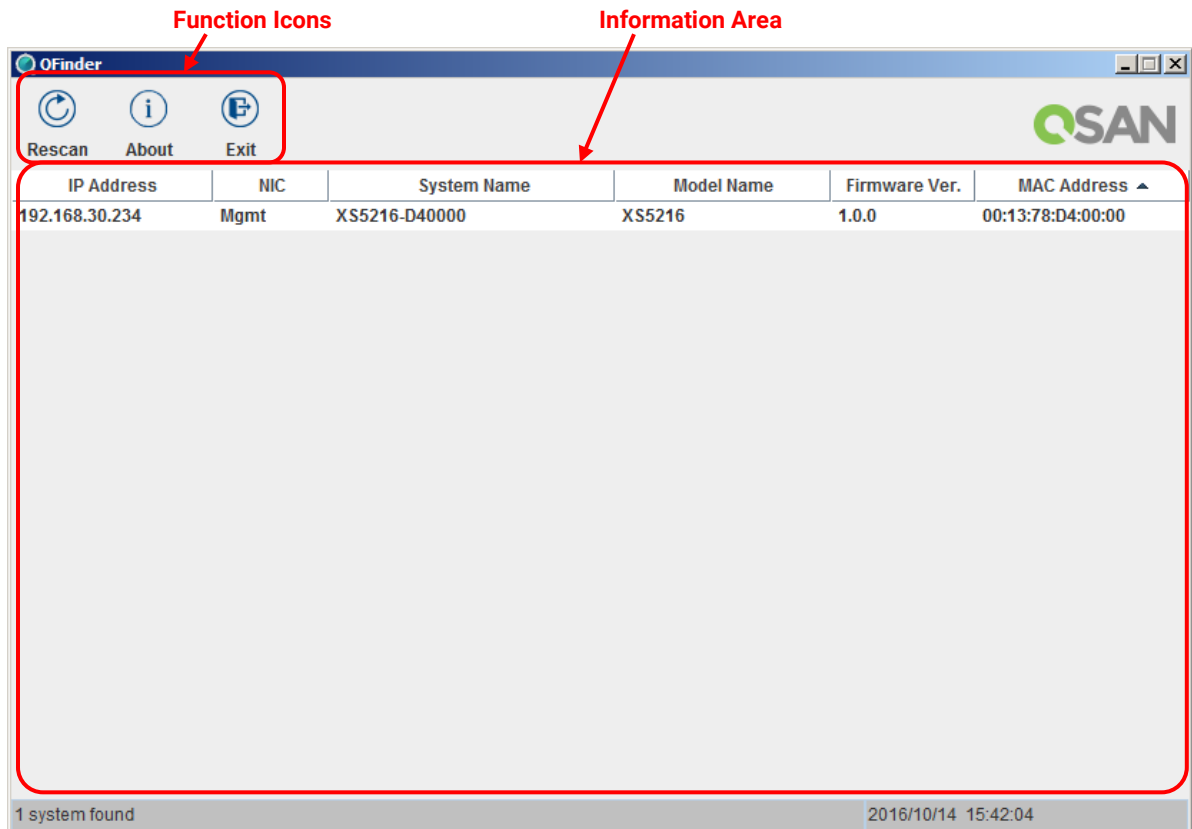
Function Icons

Information Area

QFinder

Rescan About Exit

QSAN

| IP Address | NIC | System Name | Model Name | Firmware Ver. | MAC Address |
|---|---|---|---|---|---|
| 192.168.30.234 | Mgmt | XS5216-D40000 | XS5216 | 1.0.0 | 00:13:78:D4:00:00 |

1 system found

2016/10/14 15:42:04